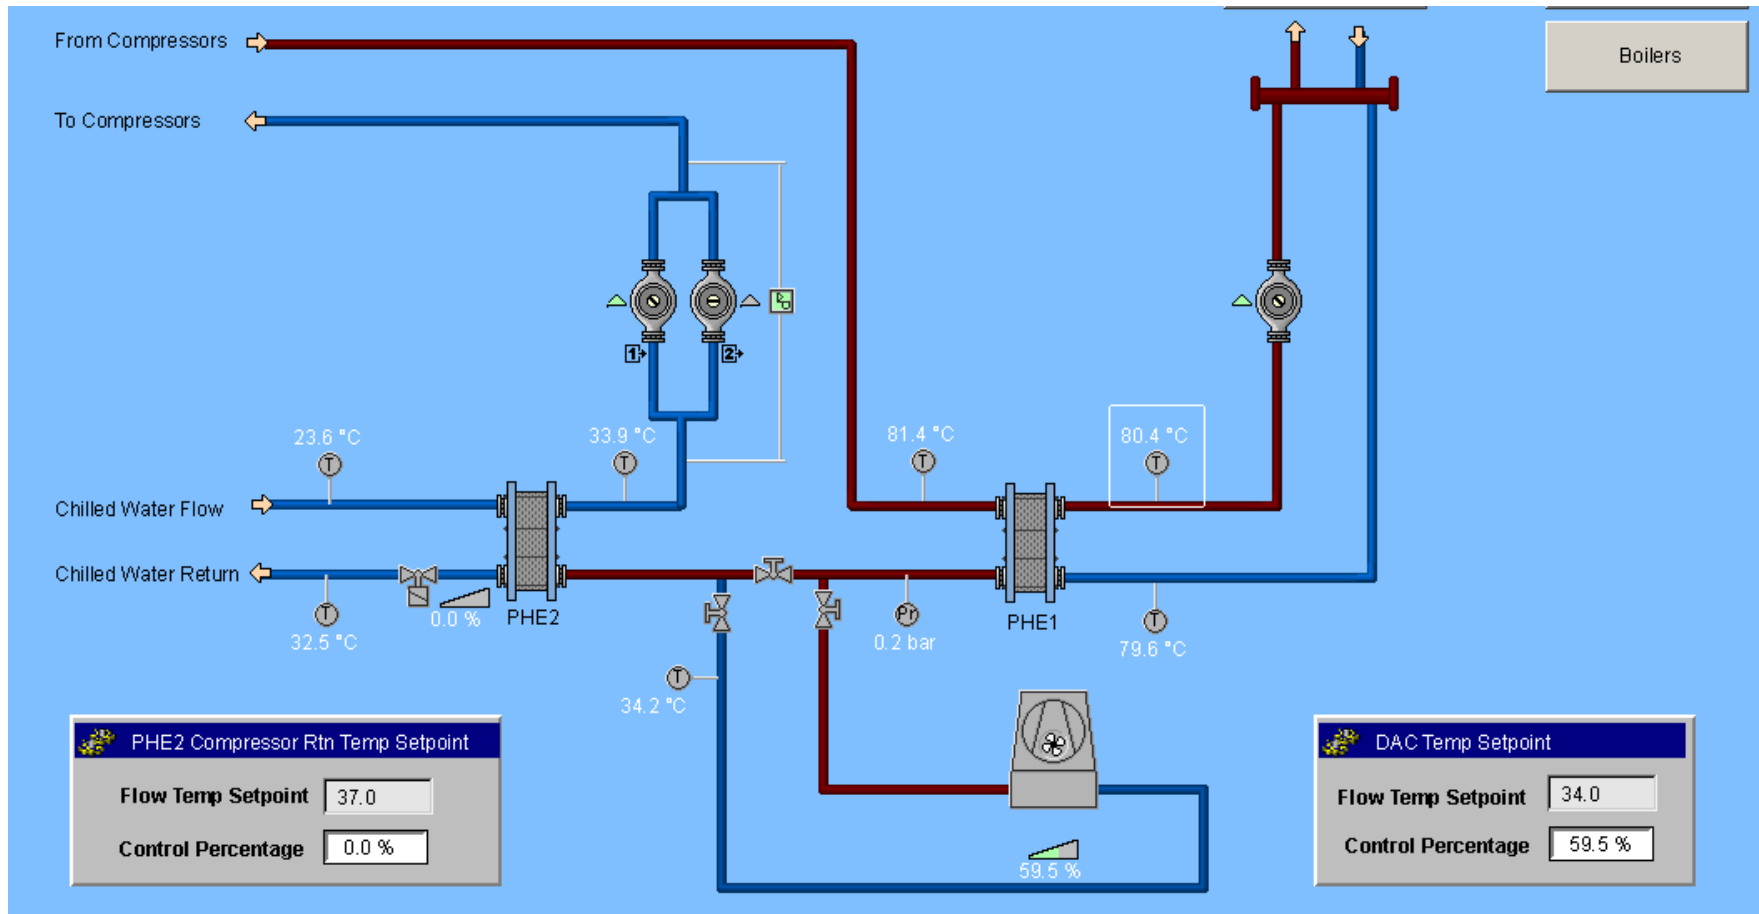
From Compressors

To Compressors

Boilers

1

2

23.6 °C

33.9 °C

81.4 °C

80.4 °C

T

T

T

T

Chilled Water Flow

Chilled Water Return

T

32.5 °C

0.0 %

PHE2

Pr

0.2 bar

PHE1

T

79.6 °C

T

34.2 °C

PHE2 Compressor Rtn Temp Setpoint

Flow Temp Setpoint 37.0

Control Percentage 0.0 %

59.5 %

DAC Temp Setpoint

Flow Temp Setpoint 34.0

Control Percentage 59.5 %